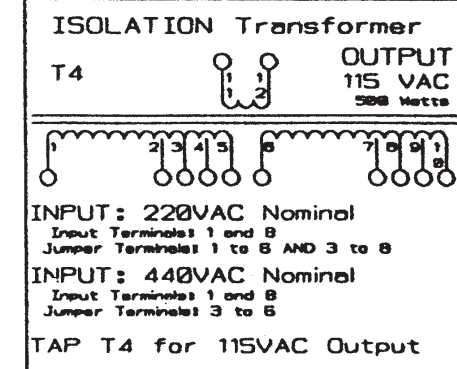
ISOLATION Transformer

T4

OUTPUT
115 VAC
500 Watts

1 1
1 2

1 2 3 4 5 6 7 8 9 10

INPUT: 220VAC Nominal
Input Terminals: 1 and 8
Jumper Terminals: 1 to 6 AND 3 to 8

INPUT: 440VAC Nominal
Input Terminals: 1 and 8
Jumper Terminals: 3 to 6

TAP T4 for 115VAC Output